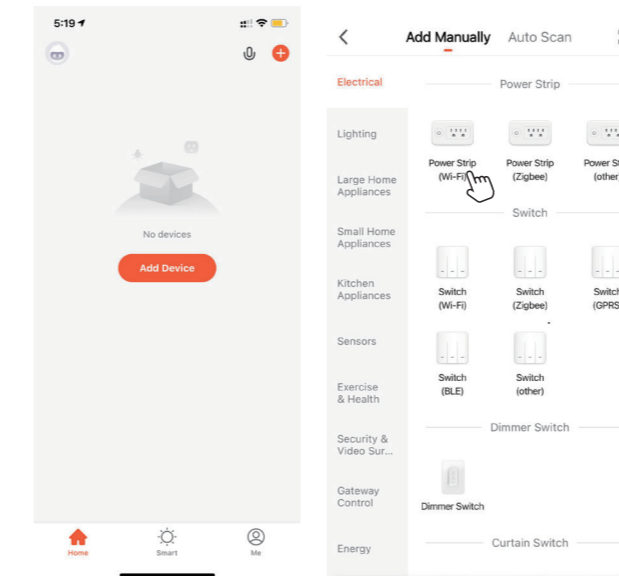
5:19

No devices

Add Device

Home Smart Me

Add Manually Auto Scan

Electrical

Lighting

Large Home Appliances

Small Home Appliances

Kitchen Appliances

Sensors

Exercise & Health

Security & Video Sur...

Gateway Control

Energy

Power Strip

Power Strip (Wi-Fi)

Power Strip (Zigbee)

Power St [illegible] (other

Switch

Switch (Wi-Fi)

Switch (Zigbee)

Switch (GPRS

Switch (BLE)

Switch (other)

Dimmer Switch

Dimmer Switch

Curtain Switch